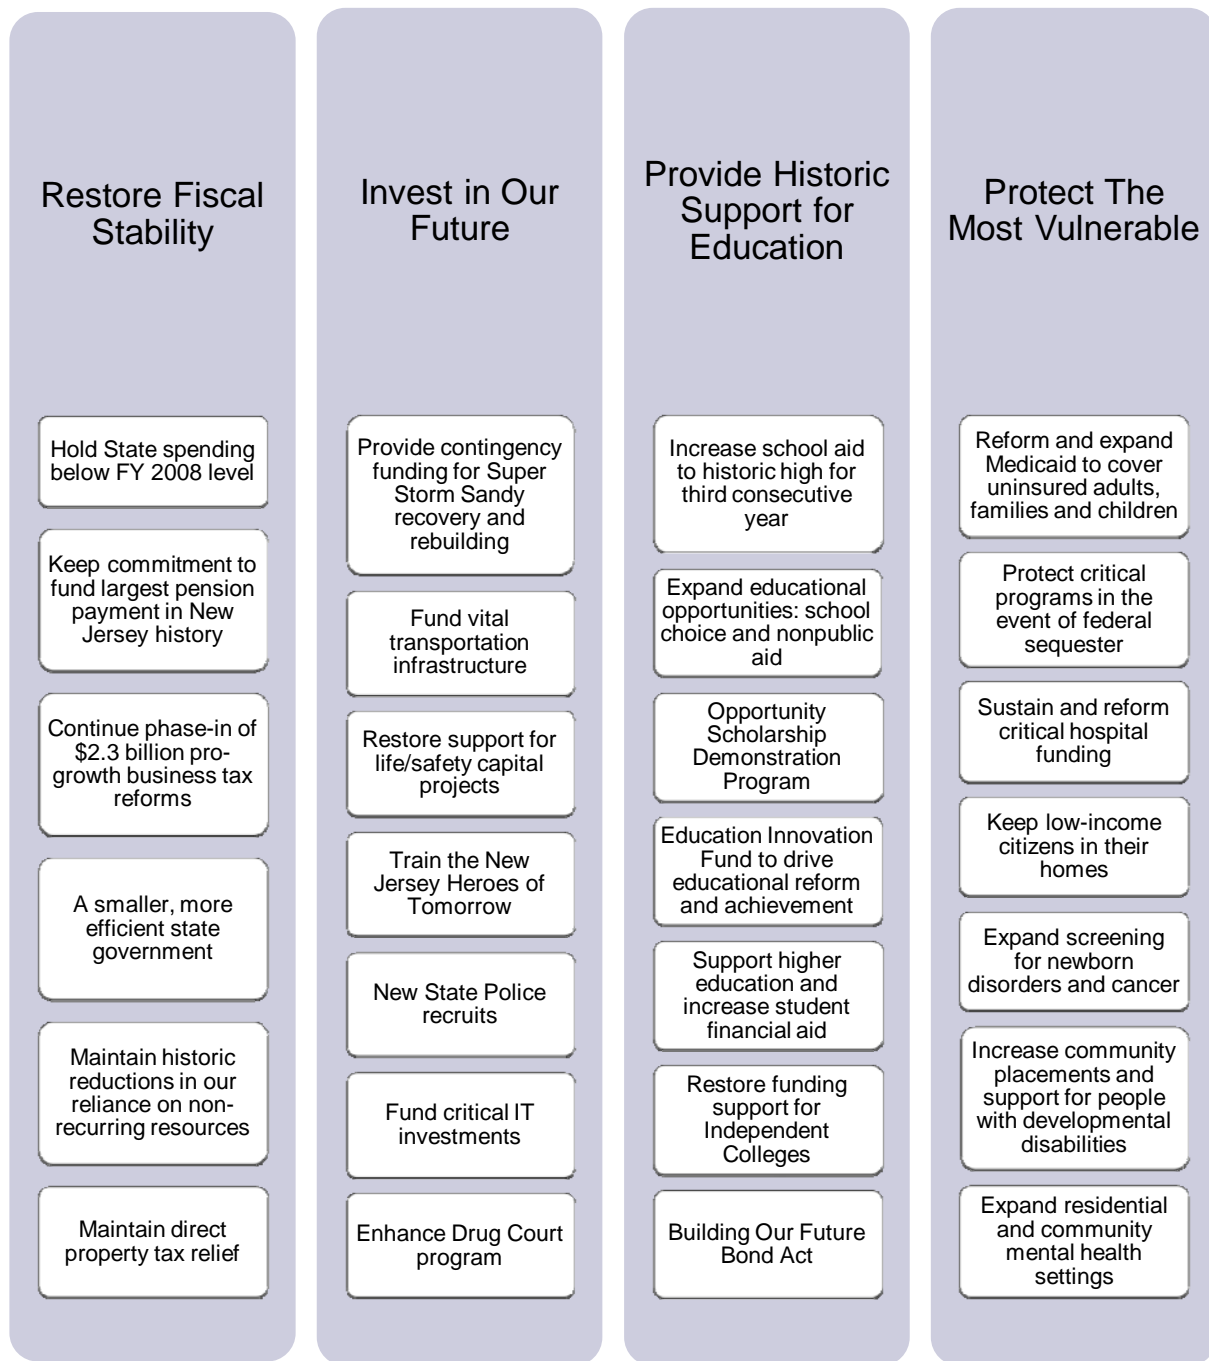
Restore Fiscal Stability

Hold State spending below FY 2008 level

Keep commitment to fund largest pension payment in New Jersey history

Continue phase-in of $2.3 billion pro-growth business tax reforms

A smaller, more efficient state government

Maintain historic reductions in our reliance on non-recurring resources

Maintain direct property tax relief

Invest in Our Future

Provide contingency funding for Super Storm Sandy recovery and rebuilding

Fund vital transportation infrastructure

Restore support for life/safety capital projects

Train the New Jersey Heroes of Tomorrow

New State Police recruits

Fund critical IT investments

Enhance Drug Court program

Provide Historic Support for Education

Increase school aid to historic high for third consecutive year

Expand educational opportunities: school choice and nonpublic aid

Opportunity Scholarship Demonstration Program

Education Innovation Fund to drive educational reform and achievement

Support higher education and increase student financial aid

Restore funding support for Independent Colleges

Building Our Future Bond Act

Protect The Most Vulnerable

Reform and expand Medicaid to cover uninsured adults, families and children

Protect critical programs in the event of federal sequester

Sustain and reform critical hospital funding

Keep low-income citizens in their homes

Expand screening for newborn disorders and cancer

Increase community placements and support for people with developmental disabilities

Expand residential and community mental health settings